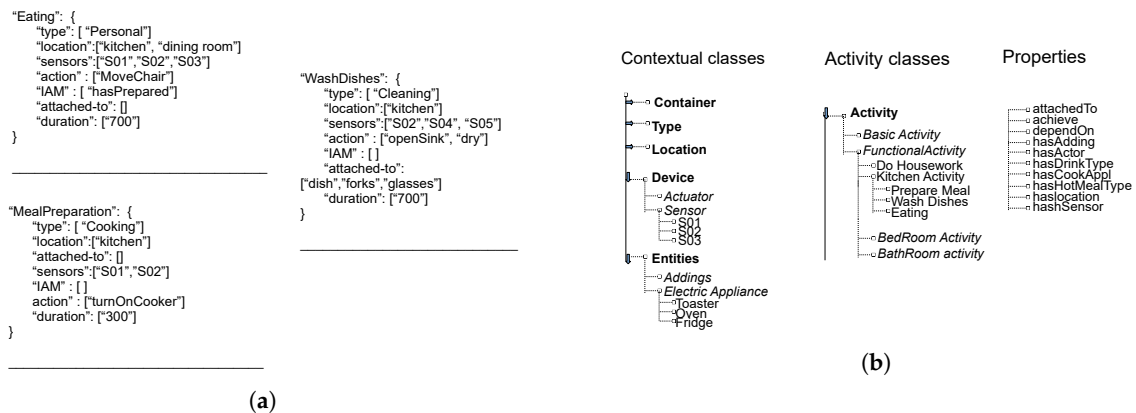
"Eating": {
"type": [ "Personal"]
"location":["kitchen", "dining room"]
"sensors":["S01","S02","S03"]
"action" : ["MoveChair"]
"IAM" : [ "hasPrepared"]
"attached-to": []
"duration": ["700"]
}

"MealPreparation": {
"type": [ "Cooking"]
"location":["kitchen"]
"attached-to": []
"sensors":["S01","S02"]
"IAM" : [ ]
action" : ["turnOnCooker"]
"duration": ["300"]
}

"WashDishes": {
"type": [ "Cleaning"]
"location":["kitchen"]
"sensors":["S02","S04", "S05"]
"action" : ["openSink", "dry"]
"IAM" : [ ]
"attached-to":
["dish","forks","glasses"]
"duration": ["700"]
}

(a)

Contextual classes

Container
Type
Location
Device
Actuator
Sensor
S01
S02
S03
Entities
Addings
Electric Appliance
Toaster
Oven
Fridge

Activity classes

Activity
Basic Activity
FunctionalActivity
Do Housework
Kitchen Activity
Prepare Meal
Wash Dishes
Eating
BedRoom Activity
BathRoom activity

Properties

attachedTo
achieve
dependOn
hasAdding
hasActor
hasDrinkType
hasCookAppl
hasHotMealType
haslocation
hashSensor

(b)